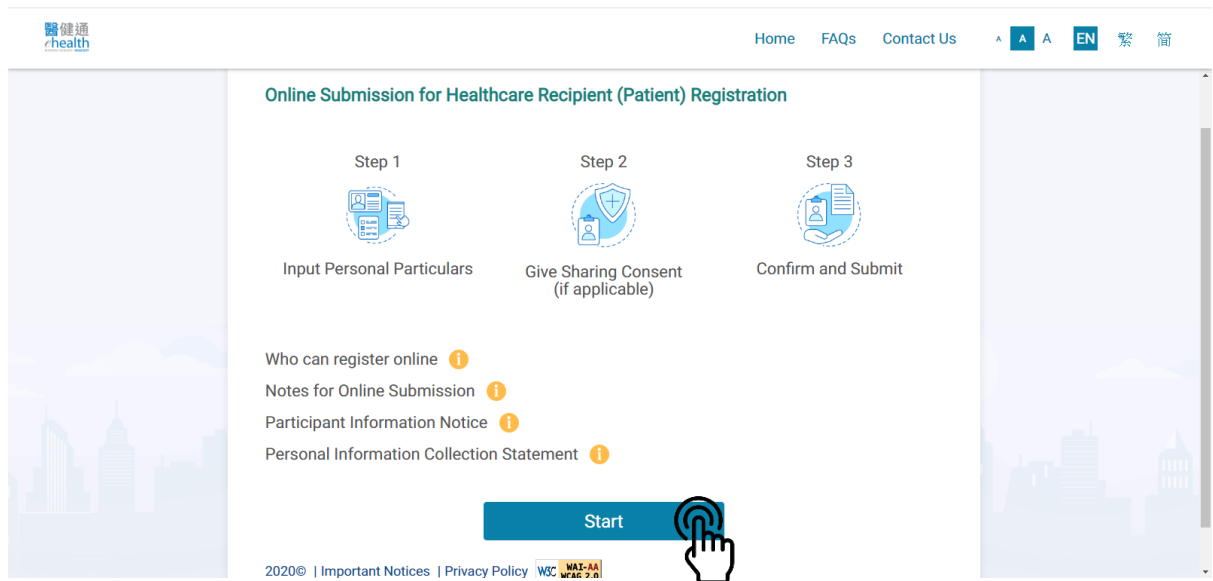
醫健通 eHealth

Home FAQs Contact Us A A A EN 繁 簡

Online Submission for Healthcare Recipient (Patient) Registration

Step 1
Input Personal Particulars

Step 2
Give Sharing Consent (if applicable)

Step 3
Confirm and Submit

Who can register online
Notes for Online Submission
Participant Information Notice
Personal Information Collection Statement

Start

2020© | Important Notices | Privacy Policy W3C WAI-AA WCAG 2.0